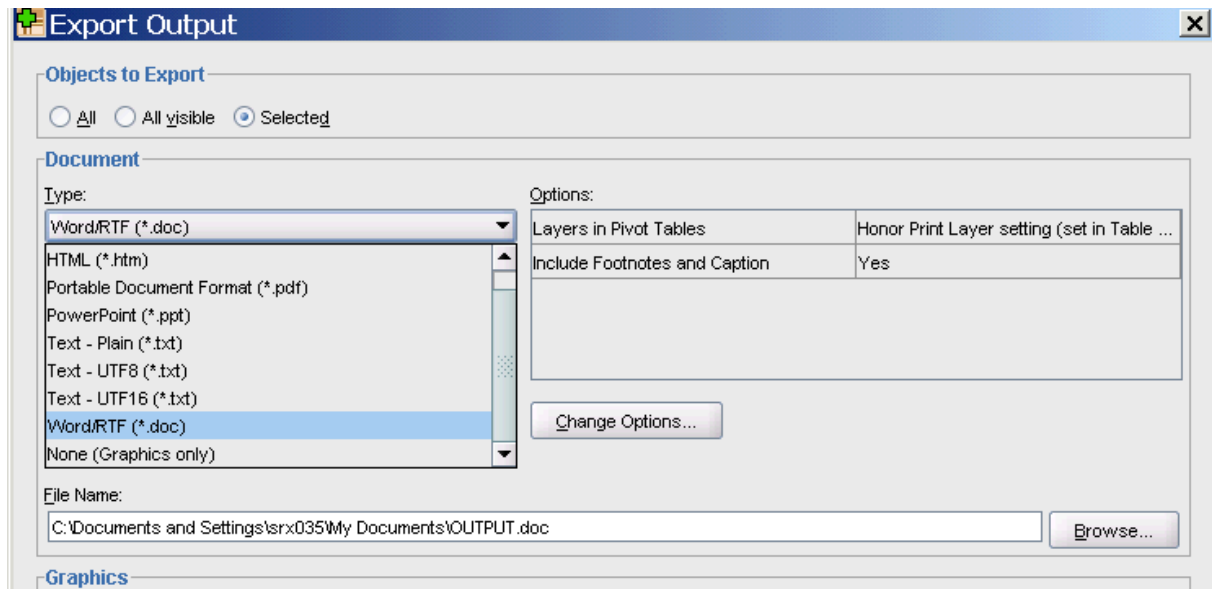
Export Output

Objects to Export

All All visible Selected

Document

Type:

Word/RTF (*.doc)

HTML (*.htm)
Portable Document Format (*.pdf)
PowerPoint (*.ppt)
Text - Plain (*.txt)
Text - UTF8 (*.txt)
Text - UTF16 (*.txt)
Word/RTF (*.doc)
None (Graphics only)

Options:

| Layers in Pivot Tables | Honor Print Layer setting (set in Table ... |
|---|---|
| Include Footnotes and Caption | Yes |

Change Options...

File Name:

C:\Documents and Settings\srx035\My Documents\OUTPUT.doc

Browse...

Graphics